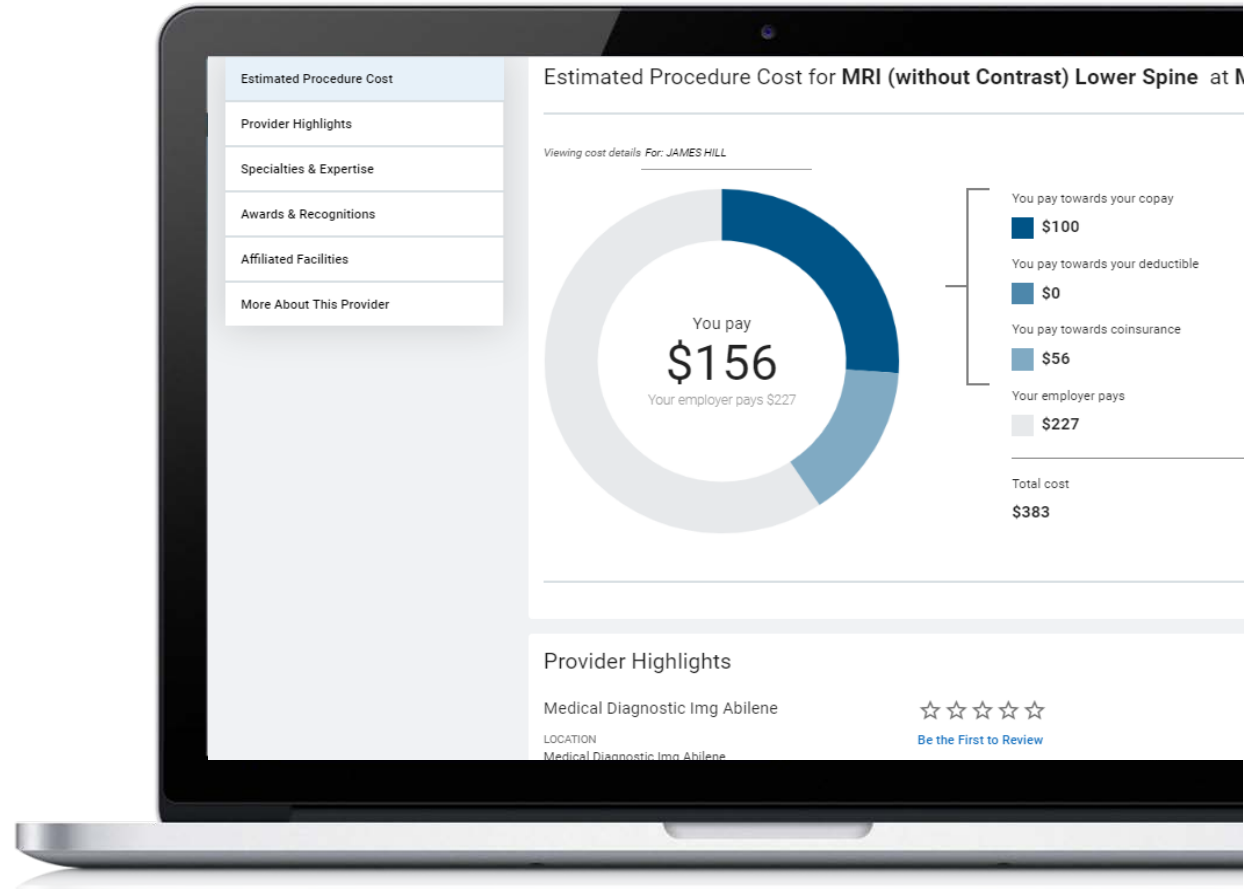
Estimated Procedure Cost

Provider Highlights

Specialties & Expertise

Awards & Recognitions

Affiliated Facilities

More About This Provider

Estimated Procedure Cost for **MRI (without Contrast) Lower Spine** at M

Viewing cost details For: JAMES HILL

You pay
$156
Your employer pays $227

You pay towards your copay
$100

You pay towards your deductible
$0

You pay towards coinsurance
$56

Your employer pays
$227

Total cost
$383

Provider Highlights

Medical Diagnostic Img Abilene

LOCATION
Medical Diagnostic Img Abilene

☆☆☆☆☆
Be the First to Review